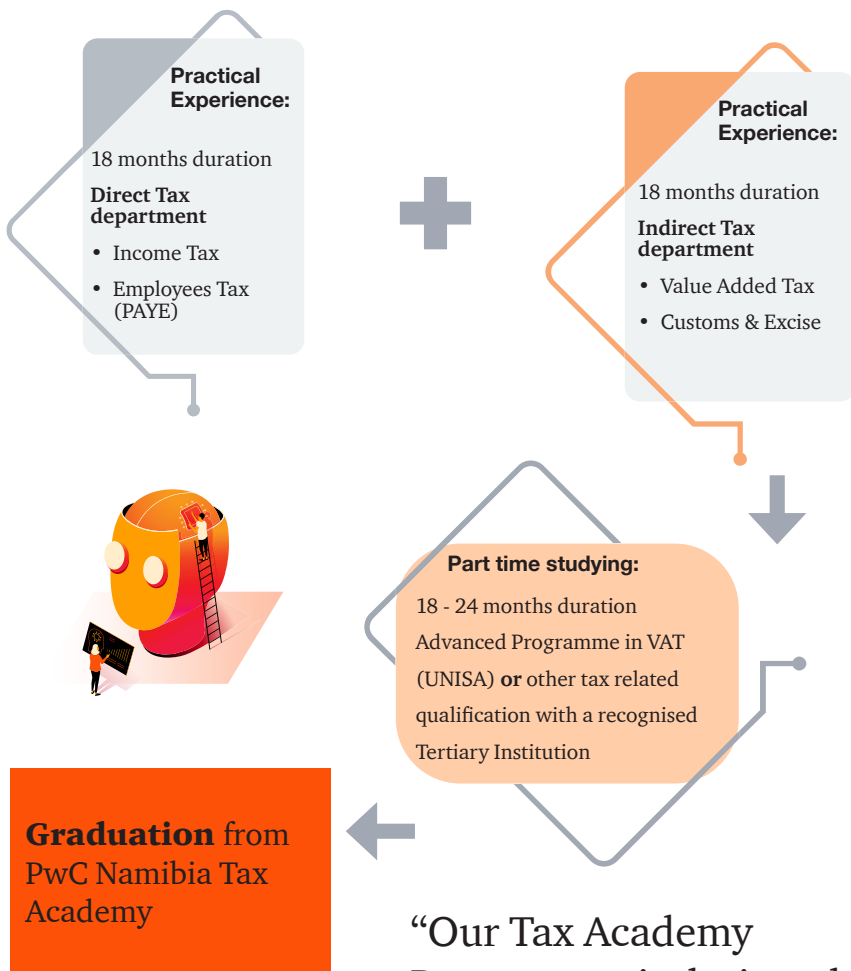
Practical Experience:

18 months duration

Direct Tax department

- Income Tax
- Employees Tax (PAYE)

Practical Experience:

18 months duration

Indirect Tax department

- Value Added Tax
- Customs & Excise

Part time studying:

18 - 24 months duration Advanced Programme in VAT (UNISA) **or** other tax related qualification with a recognised Tertiary Institution

**Graduation** from PwC Namibia Tax Academy

“Our Tax Academy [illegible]